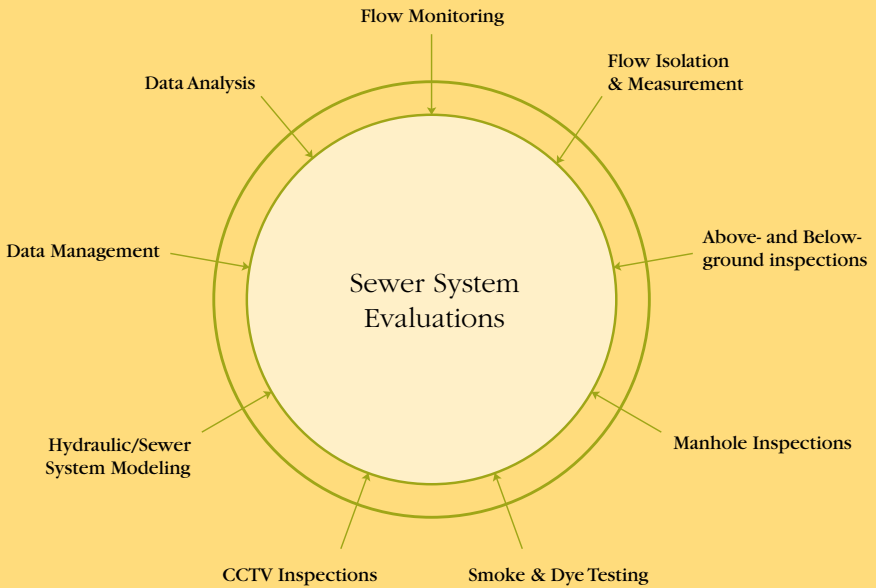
Flow Monitoring

Flow Isolation & Measurement

Data Analysis

Data Management

Above- and Below-ground inspections

Sewer System Evaluations

Hydraulic/Sewer System Modeling

Manhole Inspections

CCTV Inspections

Smoke & Dye Testing